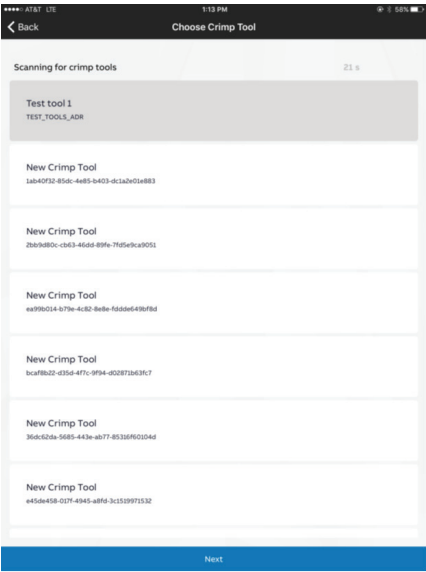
●●●●○ AT&T LTE 1:13 PM 58%

Back Choose Crimp Tool

Scanning for crimp tools 21 s

Test tool 1
TEST_TOOLS_ADR

New Crimp Tool
1ab40f32-85dc-4e85-b403-dc1a2e01e883

New Crimp Tool
2bb9d80c-cb63-46dd-89fe-7fd5e9ca9051

New Crimp Tool
ea99b014-b79e-4c82-8e8e-fddde649bf8d

New Crimp Tool
bcaf8b22-d35d-4f7c-9f94-d02871b63fc7

New Crimp Tool
36dc62da-5685-443e-ab77-85316f60104d

New Crimp Tool
e45de458-017f-4945-a8fd-3c1519971532

Next